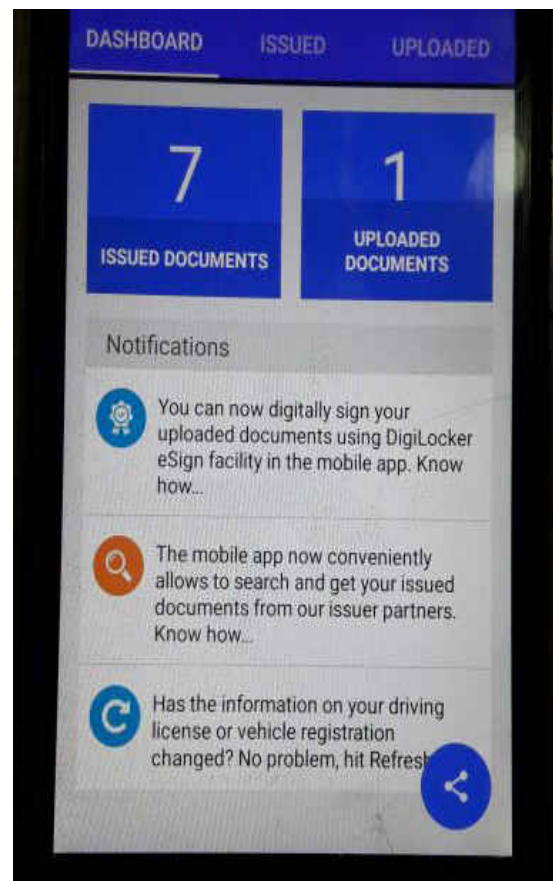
DASHBOARD ISSUED UPLOADED

7
ISSUED DOCUMENTS

1
UPLOADED DOCUMENTS

Notifications

You can now digitally sign your uploaded documents using DigiLocker eSign facility in the mobile app. Know how...

The mobile app now conveniently allows to search and get your issued documents from our issuer partners. Know how...

Has the information on your driving license or vehicle registration changed? No problem, hit Refresh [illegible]